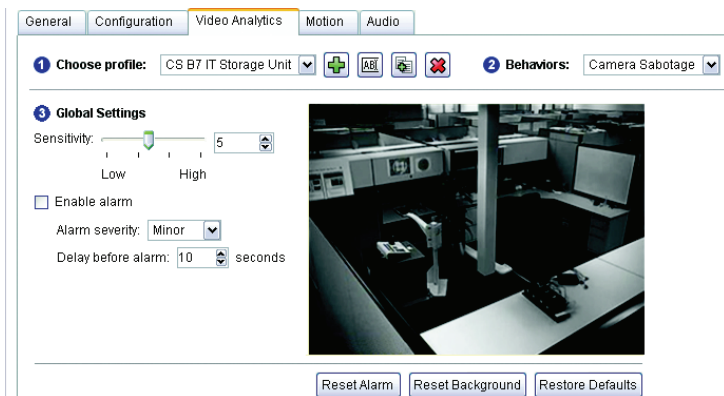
General | Configuration | Video Analytics | Motion | Audio

1 Choose profile: CS B7 IT Storage Unit

2 Behaviors: Camera Sabotage

3 Global Settings

Sensitivity: 5

Low High

Enable alarm

Alarm severity: Minor

Delay before alarm: 10 seconds

Reset Alarm | Reset Background | Restore Defaults